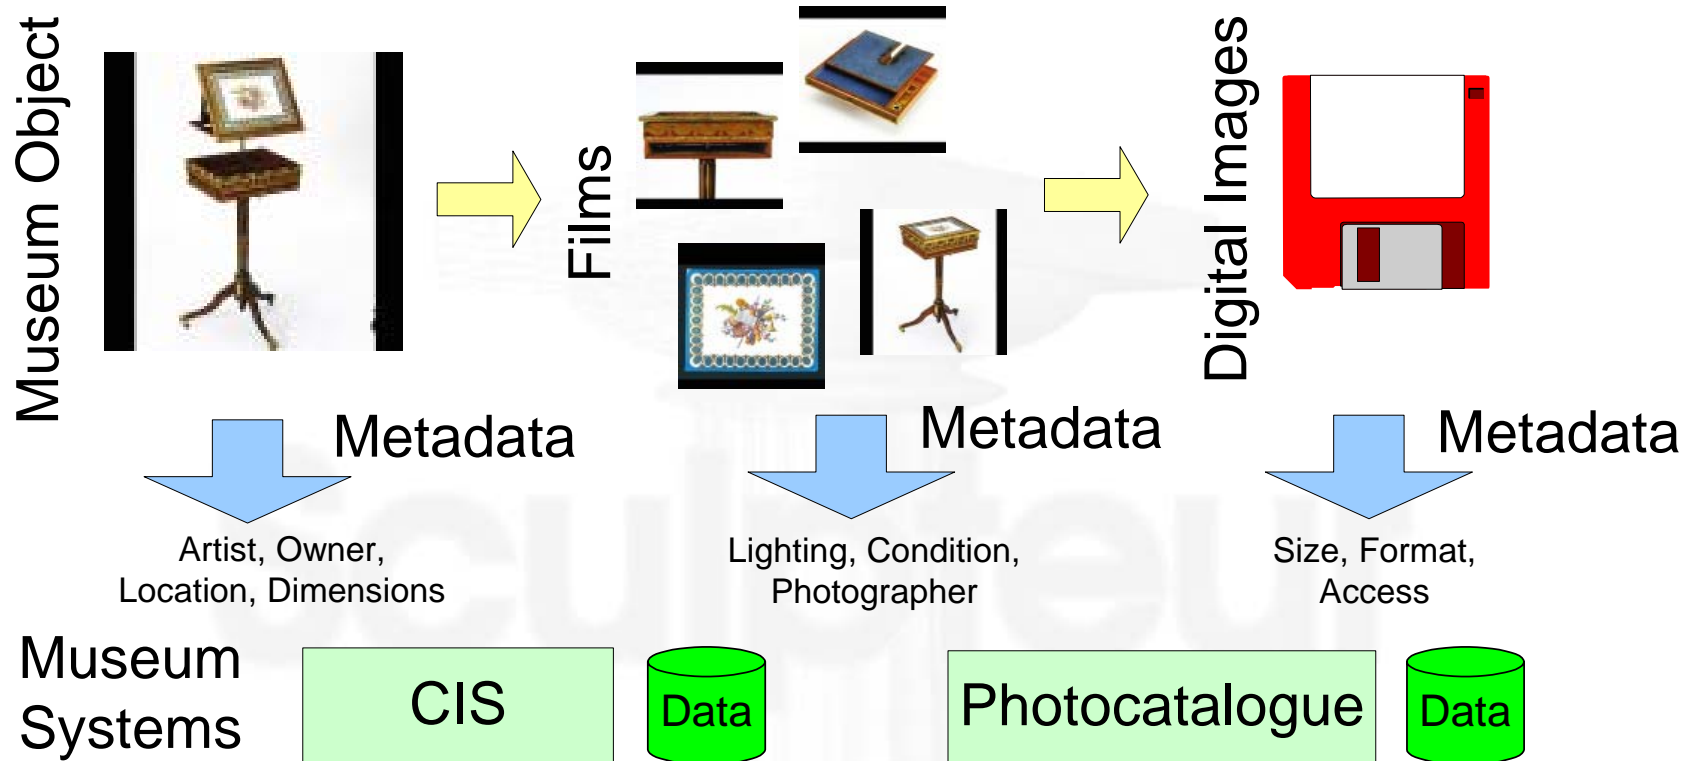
Museum Object

Films

Digital Images

Metadata

Metadata

Metadata

Artist, Owner, Location, Dimensions

Lighting, Condition, Photographer

Size, Format, Access

Museum Systems

CIS

Data

Photocatalogue

Data